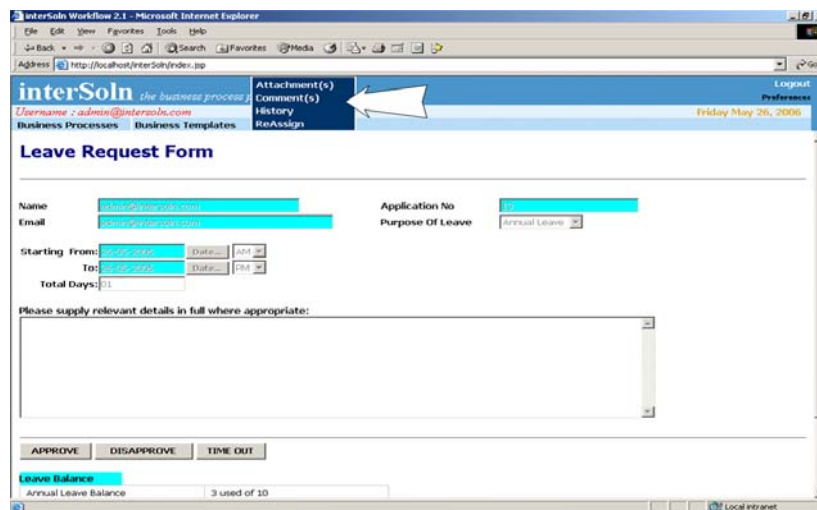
interSoln Workflow 2.1 - Microsoft Internet Explorer

File Edit View Favorites Tools Help

Back Search Favorites Media

Address http://localhost/interSoln/index.jsp

interSoln the business process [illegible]

Username : admin@intersoln.com

Business Processes Business Templates

Attachment(s)
Comment(s)
History
ReAssign

Logout
Preferences

Friday May 26, 2006

Leave Request Form

Name admin@intersoln.com
Email admin@intersoln.com

Application No 19
Purpose Of Leave Annual Leave

Starting From: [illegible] Date... AM
To: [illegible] Date... PM
Total Days: 01

Please supply relevant details in full where appropriate:

APPROVE DISAPPROVE TIME OUT

Leave Balance

| Annual Leave Balance | 3 used of 10 |
|---|---|

Local intranet